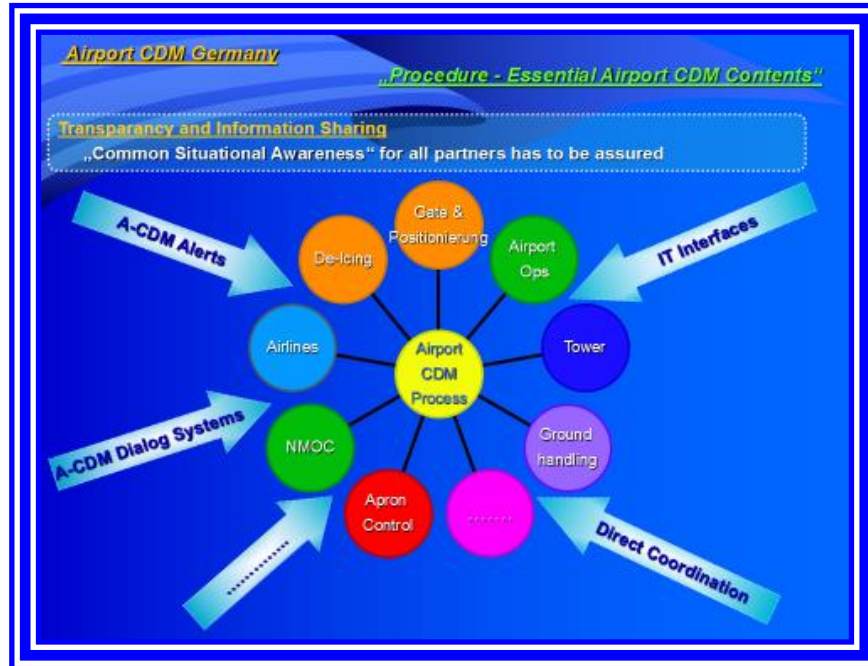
Airport CDM Germany

„Procedure - Essential Airport CDM Contents“

Transparancy and Information Sharing

„Common Situational Awareness“ for all partners has to be assured

A-CDM Alerts

IT Interfaces

A-CDM Dialog Systems

Direct Coordination

..........

Gate & Positionierung

De-Icing

Airport Ops

Airlines

Airport CDM Process

Tower

NMOC

Ground handling

Apron Control

.......